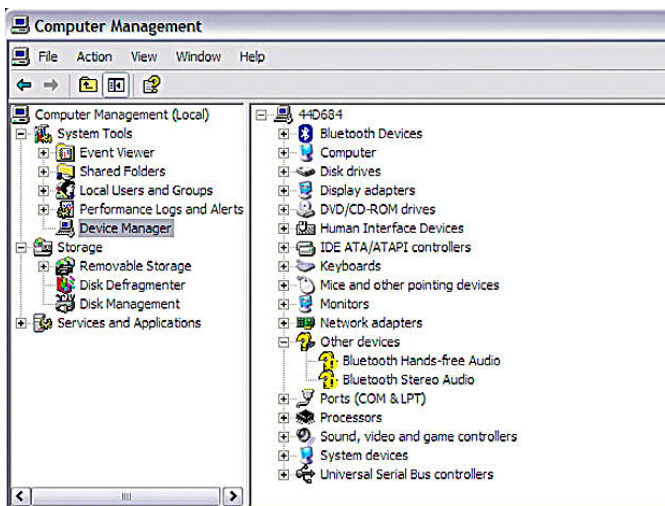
Computer Management

File Action View Window Help

Computer Management (Local)
System Tools
Event Viewer
Shared Folders
Local Users and Groups
Performance Logs and Alerts
Device Manager
Storage
Removable Storage
Disk Defragmenter
Disk Management
Services and Applications

44D684
Bluetooth Devices
Computer
Disk drives
Display adapters
DVD/CD-ROM drives
Human Interface Devices
IDE ATA/ATAPI controllers
Keyboards
Mice and other pointing devices
Monitors
Network adapters
Other devices
Bluetooth Hands-free Audio
Bluetooth Stereo Audio
Ports (COM & LPT)
Processors
Sound, video and game controllers
System devices
Universal Serial Bus controllers